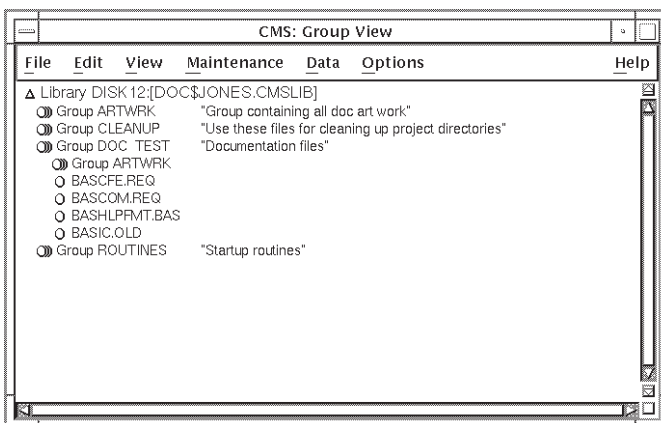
CMS: Group View

File Edit View Maintenance Data Options Help

Library DISK12:[DOC$JONES.CMSLIB]
Group ARTWRK "Group containing all doc art work"
Group CLEANUP "Use these files for cleaning up project directories"
Group DOC_TEST "Documentation files"
Group ARTWRK
BASCFE.REQ
BASCOM.REQ
BASHLPFMT.BAS
BASIC.OLD
Group ROUTINES "Startup routines"